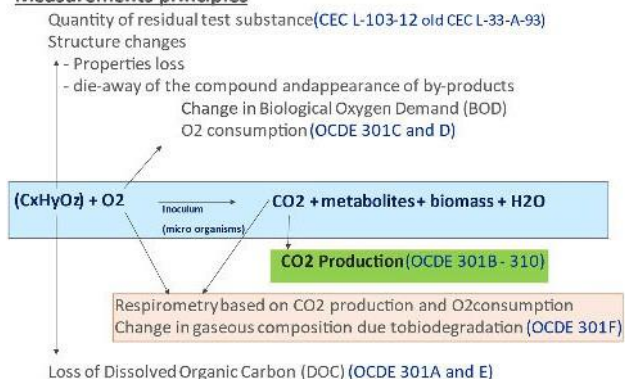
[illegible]

Quantity of residual test substance (CEC L-103-12 old CEC L-33-A-93)

Structure changes

- Properties loss

- die-away of the compound andappearance of by-products

Change in Biological Oxygen Demand (BOD)

O2 consumption (OCDE 301C and D)

(CxHyOz) + O2 Inoculum (micro organisms) CO2 + metabolites + biomass + H2O

CO2 Production (OCDE 301B - 310)

Respirometry based on CO2 production and O2consumption

Change in gaseous composition due tobiodegradation (OCDE 301F)

Loss of Dissolved Organic Carbon (DOC) (OCDE 301A and E)